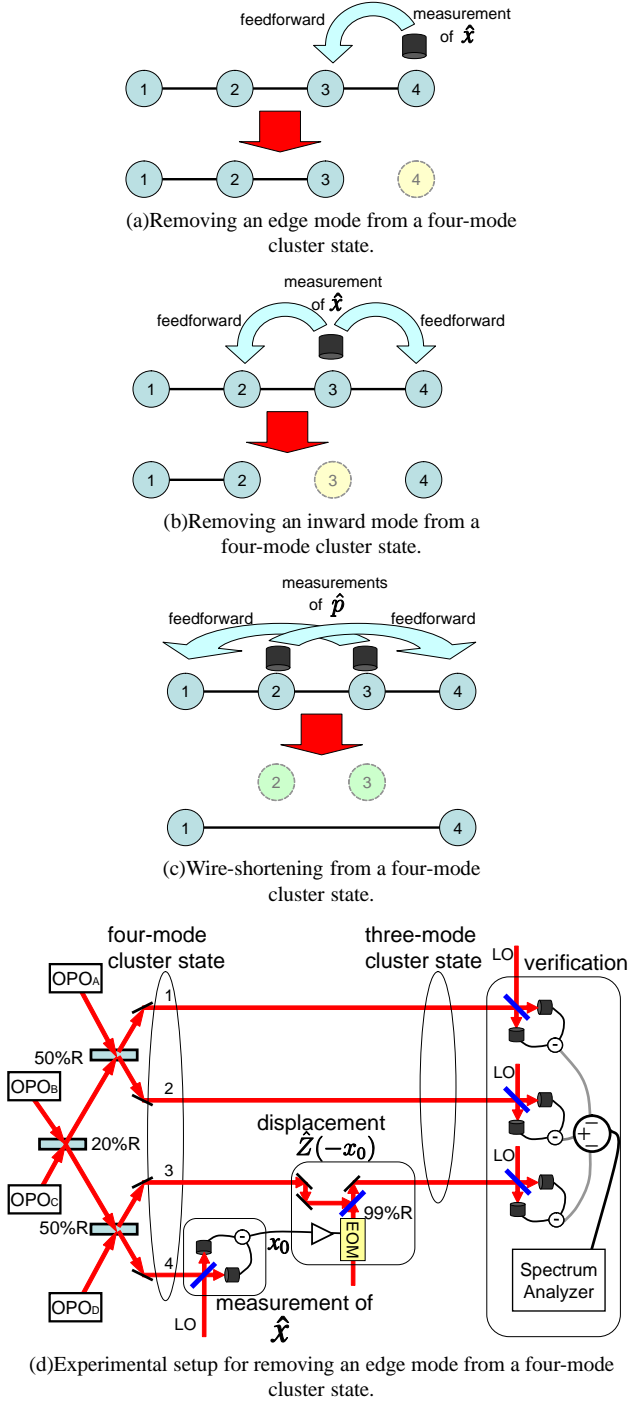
feedforward

measurement of $\hat{x}$

1 2 3 4

1 2 3 4

(a)Removing an edge mode from a four-mode cluster state.

measurement of $\hat{x}$

feedforward feedforward

1 2 3 4

1 2 3 4

(b)Removing an inward mode from a four-mode cluster state.

measurements of $\hat{p}$

feedforward feedforward

1 2 3 4

2 3

1 4

(c)Wire-shortening from a four-mode cluster state.

four-mode cluster state

three-mode cluster state

LO

verification

$OPO_A$

$OPO_B$

$OPO_C$

$OPO_D$

50%R

20%R

50%R

1

2

3

4

LO

LO

displacement $\hat{Z}(-x_0)$

99%R

$x_0$

EOM

-

-

-

-

+

-

Spectrum Analyzer

measurement of $\hat{x}$

LO

(d)Experimental setup for removing an edge mode from a four-mode cluster state.